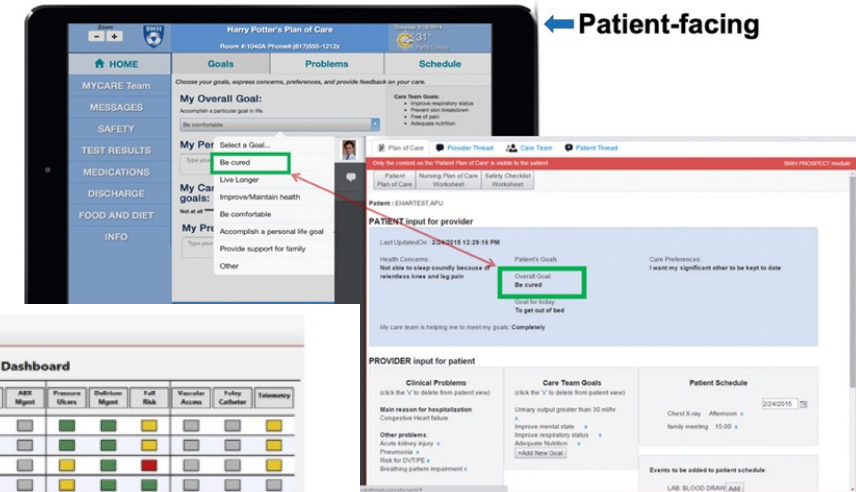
Patient-facing

Zoom

Harry Potter's Plan of Care

Room #:1040A Phone#:(617)555-1212z

Tuesday 2/18/2014

31°

Partly Cloudy

HOME

Goals

Problems

Schedule

MYCARE Team

MESSAGES

SAFETY

TEST RESULTS

MEDICATIONS

DISCHARGE

FOOD AND DIET

INFO

Choose your goals, express concerns, preferences, and provide feedback on your care.

My Overall Goal:

Accomplish a particular goal in life.

Be comfortable

Care Team Goals:
Improve respiratory status
Prevent skin breakdown
Free of pain
Adequate nutrition

My Per

My Car goals:

Not at all

My Pr

Type you

Select a Goal...
Be cured
Live Longer
Improve/Maintain health
Be comfortable
Accomplish a personal life goal
Provide support for family
Other

Plan of Care | Provider Thread | Care Team | Patient Thread

Only the content on the "Patient Plan of Care" is visible to the patient

BWH PROSPECT module

Patient Plan of Care | Nursing Plan of Care Worksheet | Safety Checklist Worksheet

Patient : EMARTEST,APU

PATIENT input for provider

Last UpdatedOn: 2/24/2015 12:29:16 PM

Health Concerns:
Not able to sleep soundly because of relentless knee and leg pain

Patient's Goals

Overall Goal:
Be cured

Goal for today:
To get out of bed

Care Preferences:
I want my significant other to be kept to date

My care team is helping me to meet my goals: Completely

PROVIDER input for patient

Clinical Problems
(click the 'x' to delete from patient view)

Main reason for hospitalization:
Congestive Heart failure

Other problems:
Acute kidney injury x
Pneumonia x
Risk for DVT/PE x
Breathing pattern impairment x

Care Team Goals
(click the 'x' to delete from patient view)

Urinary output greater than 30 ml/hr x
Improve mental state x
Improve respiratory status x
Adequate Nutrition x
+Add New Goal

Patient Schedule

2/24/2015

Chest X-ray Afternoon x
family meeting 15:00 x

Events to be added to patient schedule:

LAB: BLOOD DRAW Add

Dashboard

ABX Mgmt | Pressure Ulcers | Delirium Mgmt | Fall Risk | Vascular Access | Foley Catheter | Telemetry